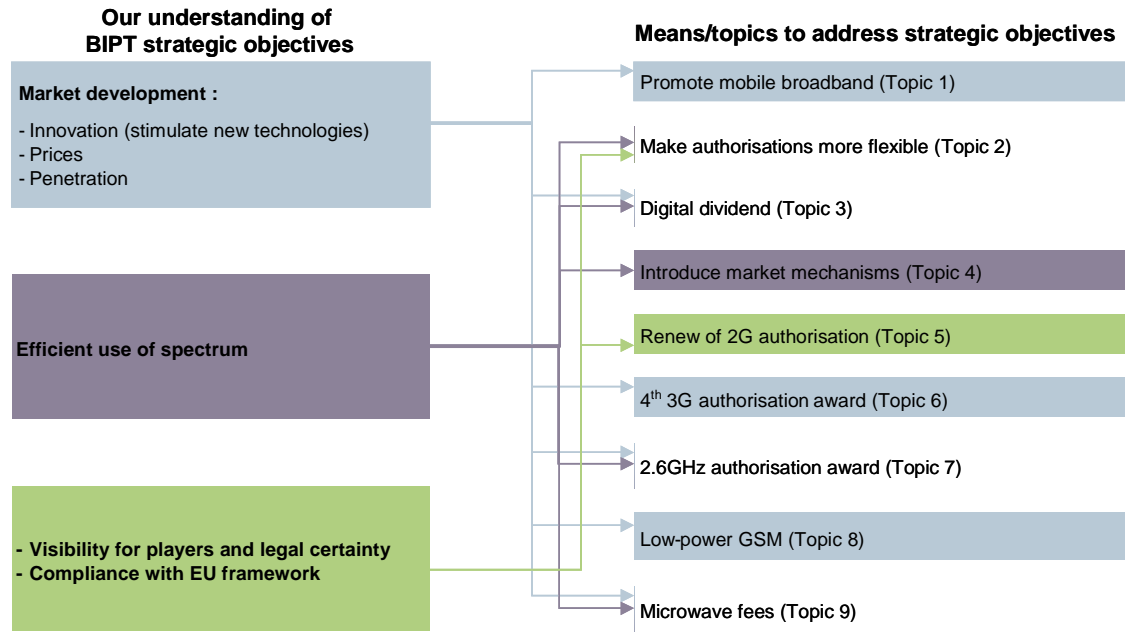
Our understanding of BIPT strategic objectives

Market development :

- Innovation (stimulate new technologies)
- Prices
- Penetration

Efficient use of spectrum

- Visibility for players and legal certainty
- Compliance with EU framework

Means/topics to address strategic objectives

Promote mobile broadband (Topic 1)

Make authorisations more flexible (Topic 2)

Digital dividend (Topic 3)

Introduce market mechanisms (Topic 4)

Renew of 2G authorisation (Topic 5)

4$^{th}$ 3G authorisation award (Topic 6)

2.6GHz authorisation award (Topic 7)

Low-power GSM (Topic 8)

Microwave fees (Topic 9)